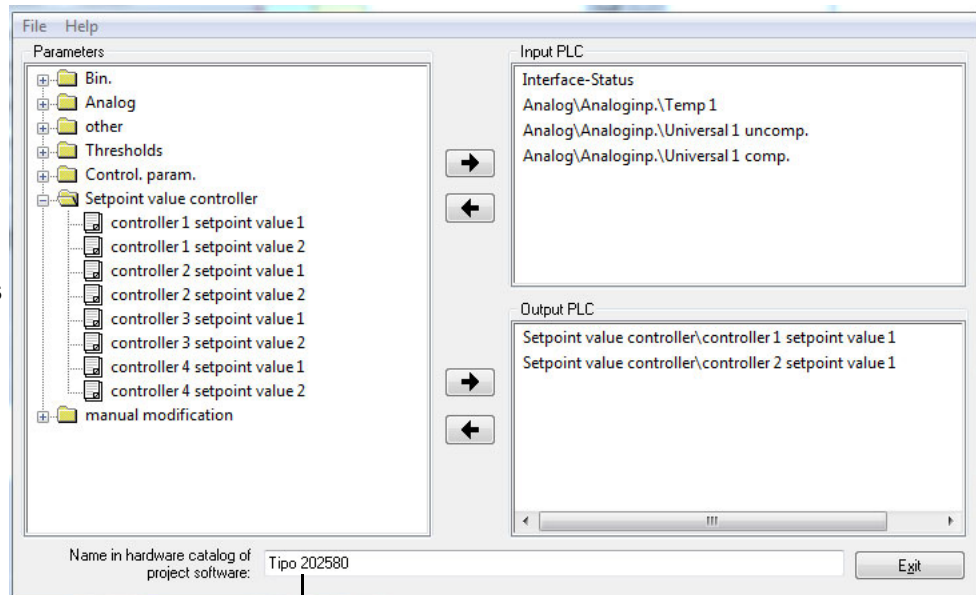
File Help

Parameters

Bin.
Analog
other
Thresholds
Control. param.
Setpoint value controller
controller 1 setpoint value 1
controller 1 setpoint value 2
controller 2 setpoint value 1
controller 2 setpoint value 2
controller 3 setpoint value 1
controller 3 setpoint value 2
controller 4 setpoint value 1
controller 4 setpoint value 2
manual modification

Input PLC

Interface-Status
Analog\Analoginp.\Temp 1
Analog\Analoginp.\Universal 1 uncomp.
Analog\Analoginp.\Universal 1 comp.

Output PLC

Setpoint value controller\controller 1 setpoint value 1
Setpoint value controller\controller 2 setpoint value 1

Name in hardware catalog of project software:
Tipo 202580

Exit